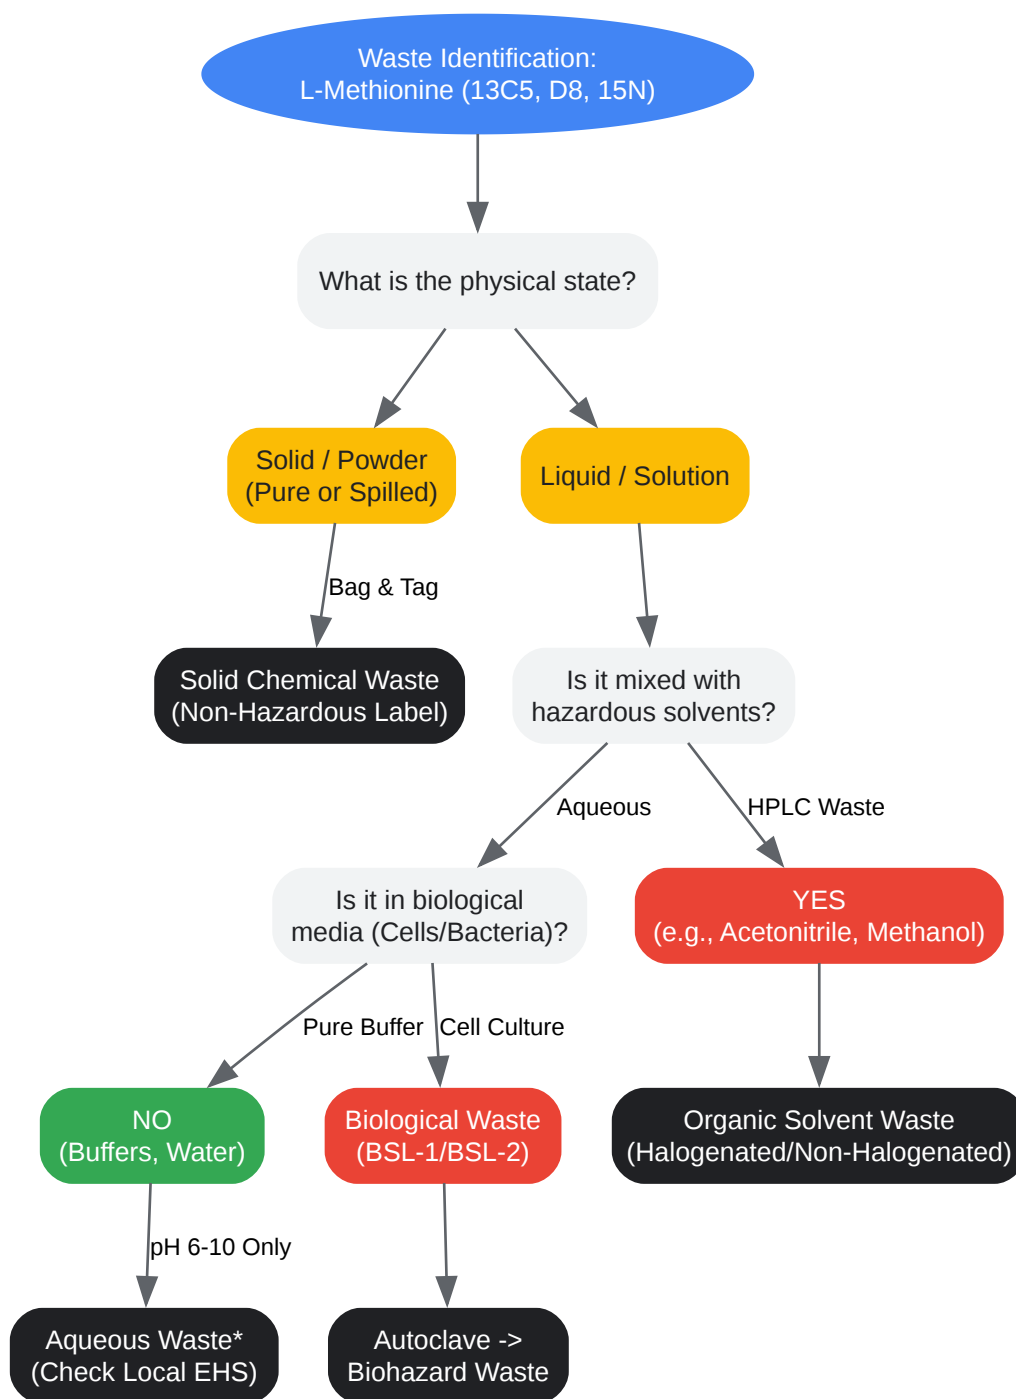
Waste Identification:
L-Methionine (13C5, D8, 15N)

What is the physical state?

Solid / Powder
(Pure or Spilled)

Liquid / Solution

Bag & Tag

Solid Chemical Waste
(Non-Hazardous Label)

Is it mixed with
hazardous solvents?

Aqueous

HPLC Waste

Is it in biological
media (Cells/Bacteria)?

YES
(e.g., Acetonitrile, Methanol)

Pure Buffer

Cell Culture

NO
(Buffers, Water)

Biological Waste
(BSL-1/BSL-2)

Organic Solvent Waste
(Halogenated/Non-Halogenated)

pH 6-10 Only

Aqueous Waste*
(Check Local EHS)

Autoclave ->
Biohazard Waste